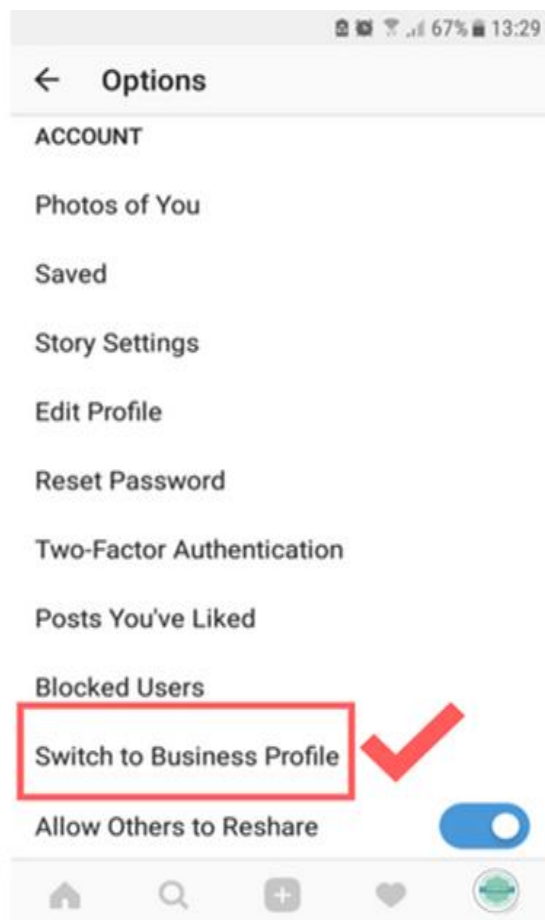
67% 13:29

← Options

ACCOUNT

Photos of You

Saved

Story Settings

Edit Profile

Reset Password

Two-Factor Authentication

Posts You've Liked

Blocked Users

Switch to Business Profile

Allow Others to Reshare